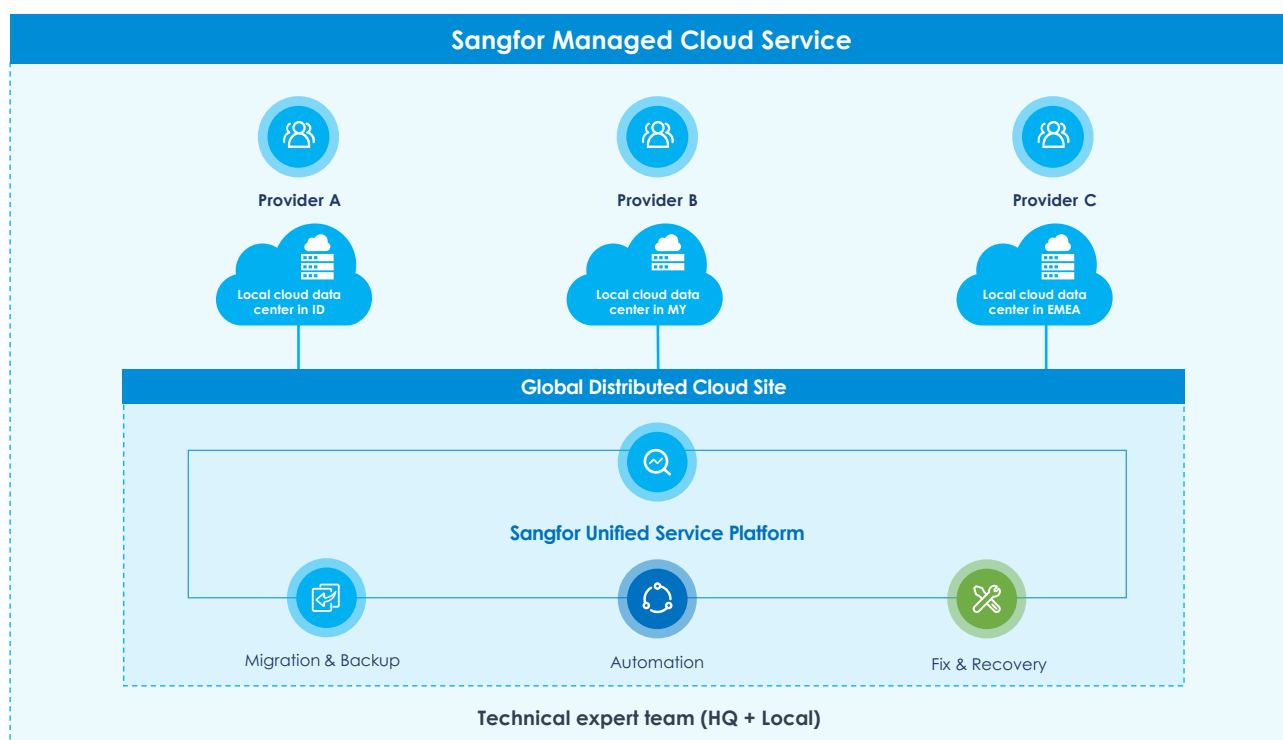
Sangfor Managed Cloud Service

Provider A

Local cloud data center in ID

Provider B

Local cloud data center in MY

Provider C

Local cloud data center in EMEA

Global Distributed Cloud Site

Sangfor Unified Service Platform

Migration & Backup

Automation

Fix & Recovery

Technical expert team (HQ + Local)